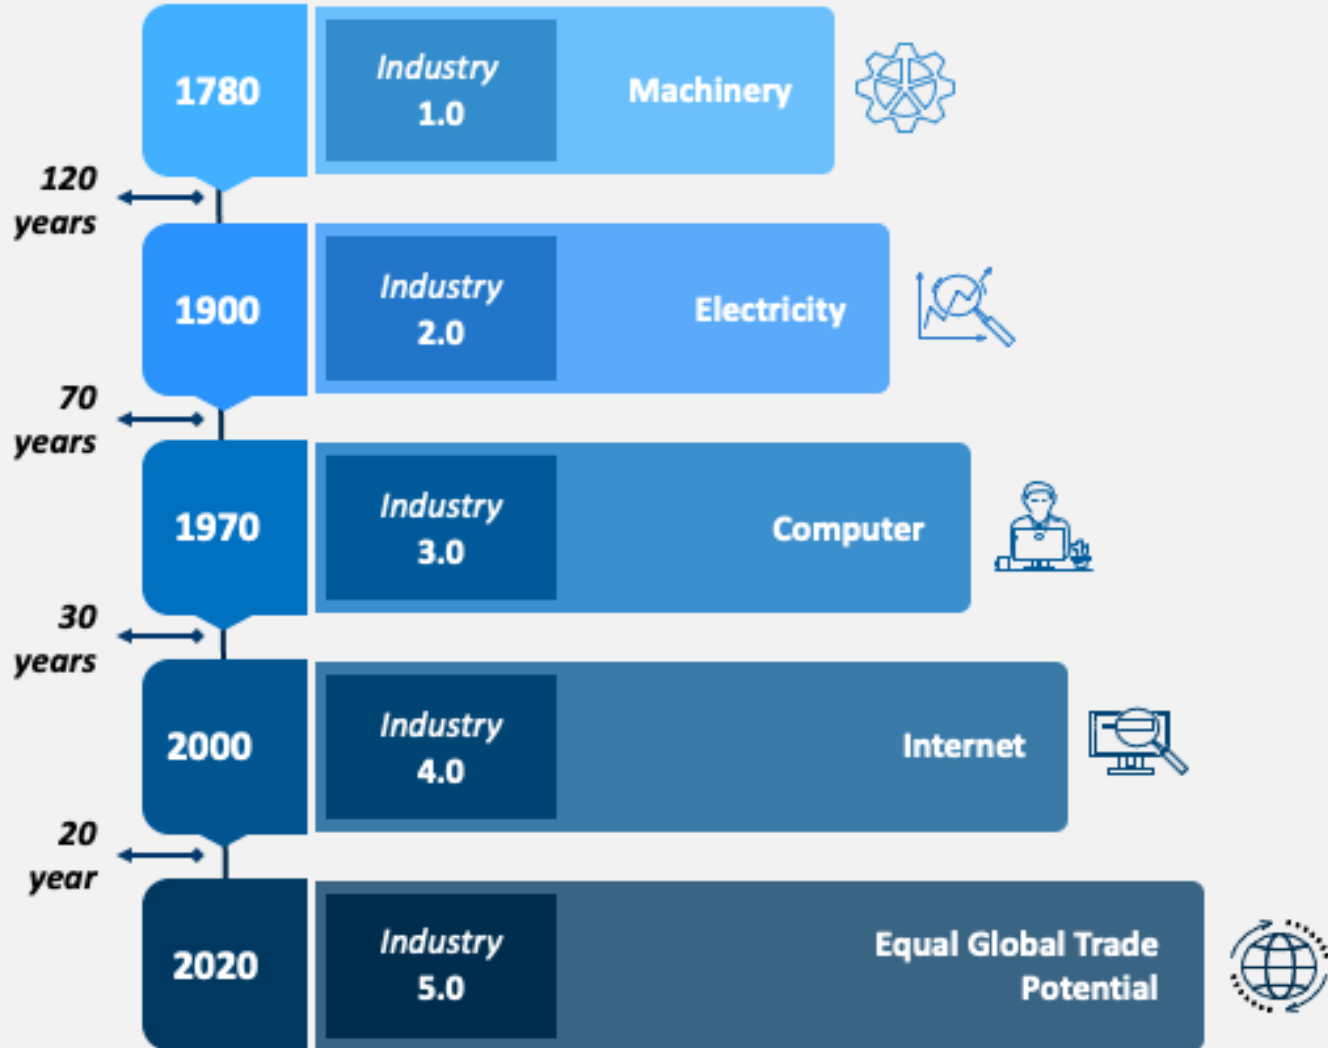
1780

Industry 1.0

Machinery

120 years

1900

Industry 2.0

Electricity

70 years

1970

Industry 3.0

Computer

30 years

2000

Industry 4.0

Internet

20 year

2020

Industry 5.0

Equal Global Trade Potential